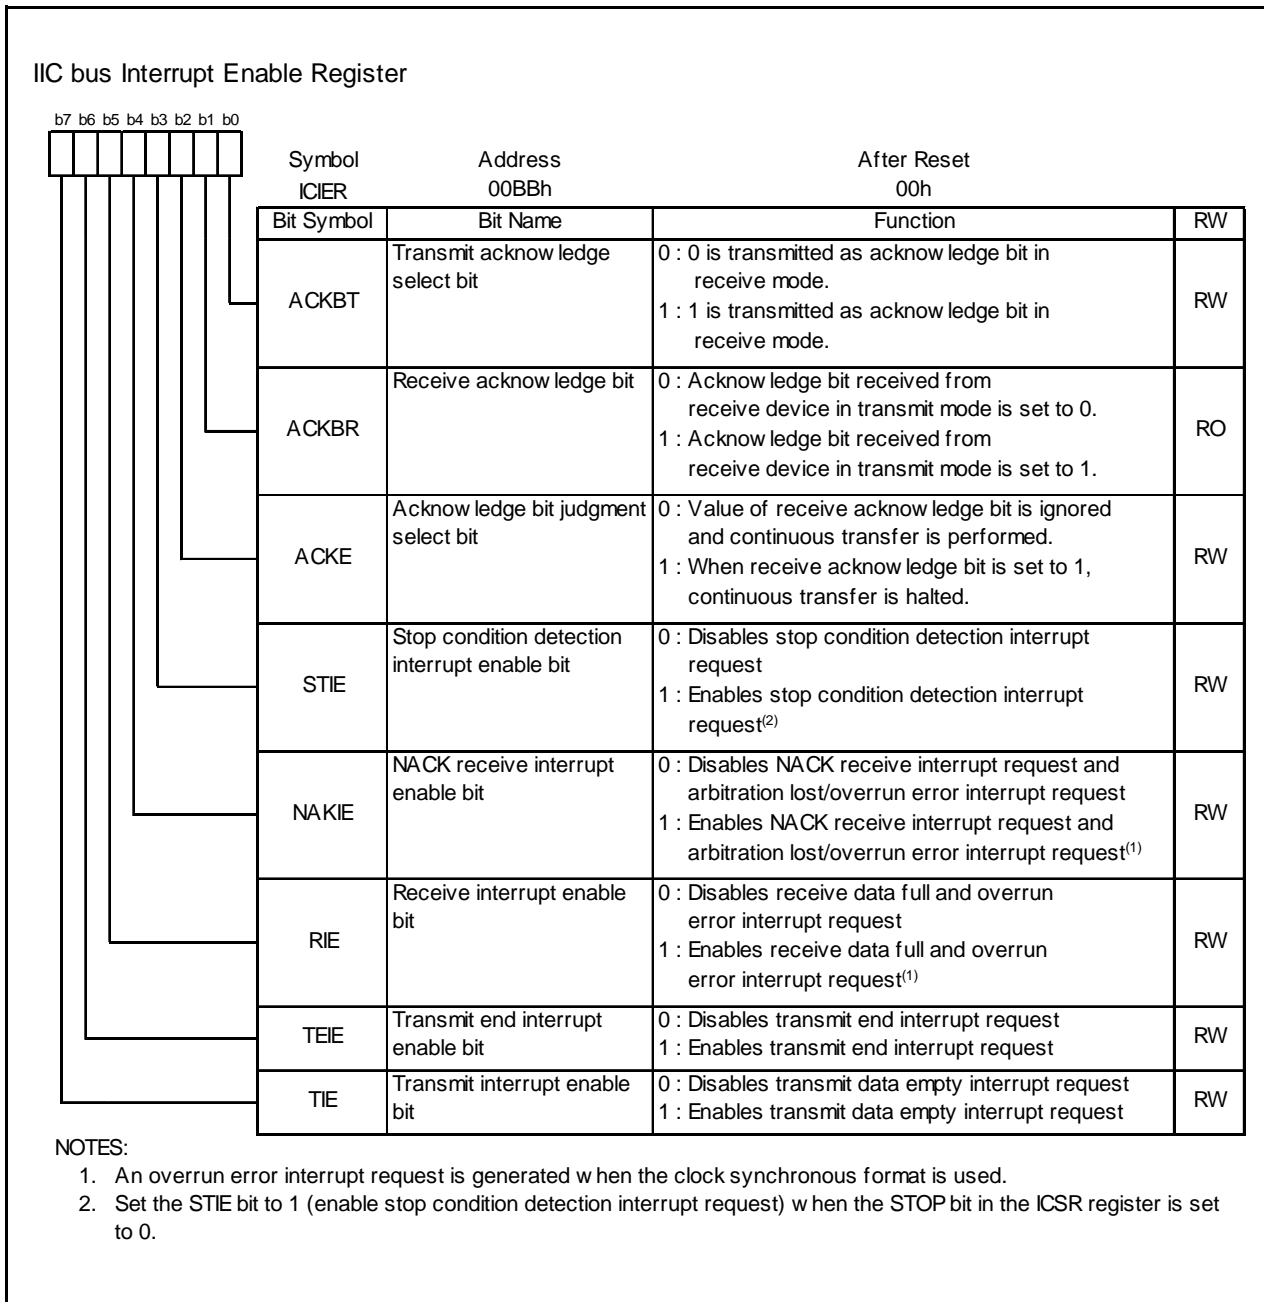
IIC bus Interrupt Enable Register

b7 b6 b5 b4 b3 b2 b1 b0

| Symbol | Address | After Reset |
|---|---|---|
| ICIER | 00BBh | 00h |

| Bit Symbol | Bit Name | Function | RW |
|---|---|---|---|
| ACKBT | Transmit acknow ledge select bit | 0 : 0 is transmitted as acknow ledge bit in receive mode. 1 : 1 is transmitted as acknow ledge bit in receive mode. | RW |
| ACKBR | Receive acknow ledge bit | 0 : Acknow ledge bit received from receive device in transmit mode is set to 0. 1 : Acknow ledge bit received from receive device in transmit mode is set to 1. | RO |
| ACKE | Acknow ledge bit judgment select bit | 0 : Value of receive acknow ledge bit is ignored and continuous transfer is performed. 1 : When receive acknow ledge bit is set to 1, continuous transfer is halted. | RW |
| STIE | Stop condition detection interrupt enable bit | 0 : Disables stop condition detection interrupt request 1 : Enables stop condition detection interrupt request$^{(2)}$ | RW |
| NAKIE | NACK receive interrupt enable bit | 0 : Disables NACK receive interrupt request and arbitration lost/overrun error interrupt request 1 : Enables NACK receive interrupt request and arbitration lost/overrun error interrupt request$^{(1)}$ | RW |
| RIE | Receive interrupt enable bit | 0 : Disables receive data full and overrun error interrupt request 1 : Enables receive data full and overrun error interrupt request$^{(1)}$ | RW |
| TEIE | Transmit end interrupt enable bit | 0 : Disables transmit end interrupt request 1 : Enables transmit end interrupt request | RW |
| TIE | Transmit interrupt enable bit | 0 : Disables transmit data empty interrupt request 1 : Enables transmit data empty interrupt request | RW |

NOTES:
1. An overrun error interrupt request is generated w hen the clock synchronous format is used.
2. Set the STIE bit to 1 (enable stop condition detection interrupt request) w hen the STOP bit in the ICSR register is set to 0.